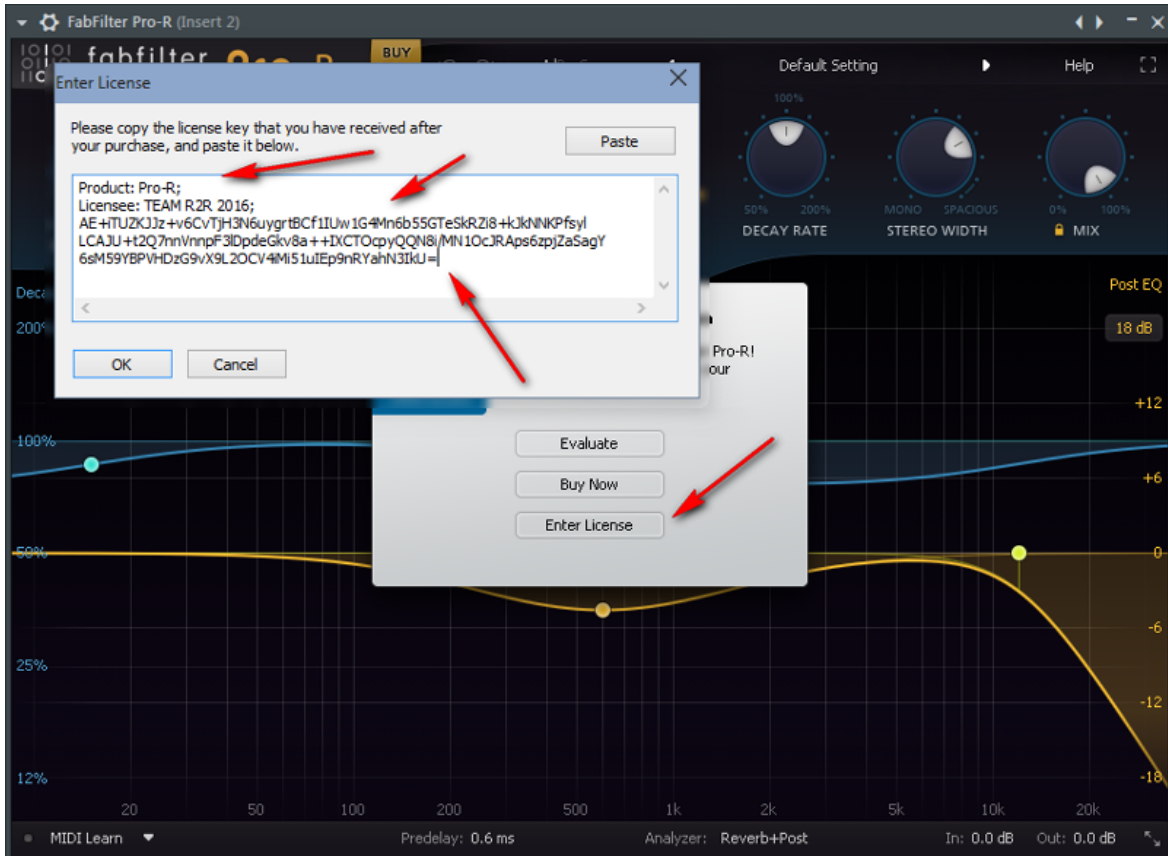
FabFilter Pro-R (Insert 2)

fabfilter

BUY

Default Setting

Help

Enter License

Please copy the license key that you have received after your purchase, and paste it below.

Paste

Product: Pro-R;
Licensee: TEAM R2R 2016;
AE+lTUZKJJz+v6CvTjH3N6uygrtBCf1IUw1G4Mn6b55GTeSkRZi8+kJkNNKPfsyl
LCAJU+t2Q7nnVnnpF3lDpdeGkv8a++IXCTOcpyQQN8i/MN1OcJRAps6zpjZaSagY
6sM59YBPVHDzG9vX9L2OCV4iMi51uIEp9nRYahN3IkU=

OK

Cancel

100%

50% 200%

DECAY RATE

MONO SPACIOUS

STEREO WIDTH

0% 100%

MIX

Deca

Post EQ

18 dB

200%

Pro-R!

our

+12

100%

Evaluate

+6

Buy Now

Enter License

50%

0

-6

25%

-12

12%

-18

20 50 100 200 500 1k 2k 5k 10k 20k

MIDI Learn

Predelay: 0.6 ms

Analyzer: Reverb+Post

In: 0.0 dB

Out: 0.0 dB